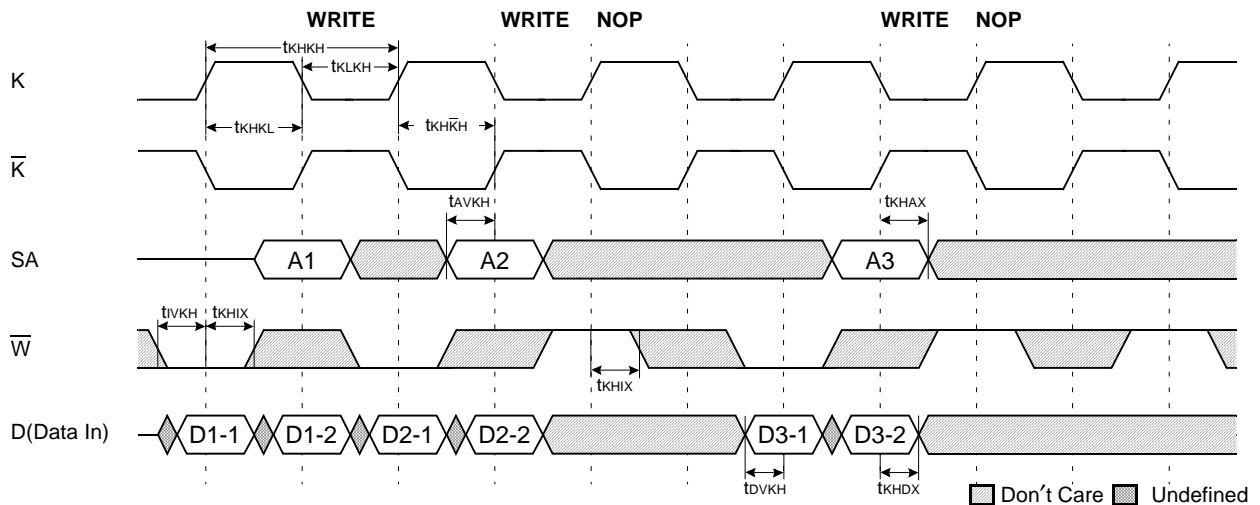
WRITE WRITE NOP WRITE NOP

K

$t_{KHKH}$

$t_{KLKH}$

$t_{KHKL}$

$t_{KH\overline{K}H}$

$\overline{K}$

$t_{AVKH}$

$t_{KHAX}$

SA

A1

A2

A3

$t_{IVKH}$ $t_{KHIX}$

$\overline{W}$

$t_{KHIX}$

D(Data In)

D1-1 D1-2 D2-1 D2-2 D3-1 D3-2

$t_{DVKH}$

$t_{KHDX}$

Don′t Care Undefined